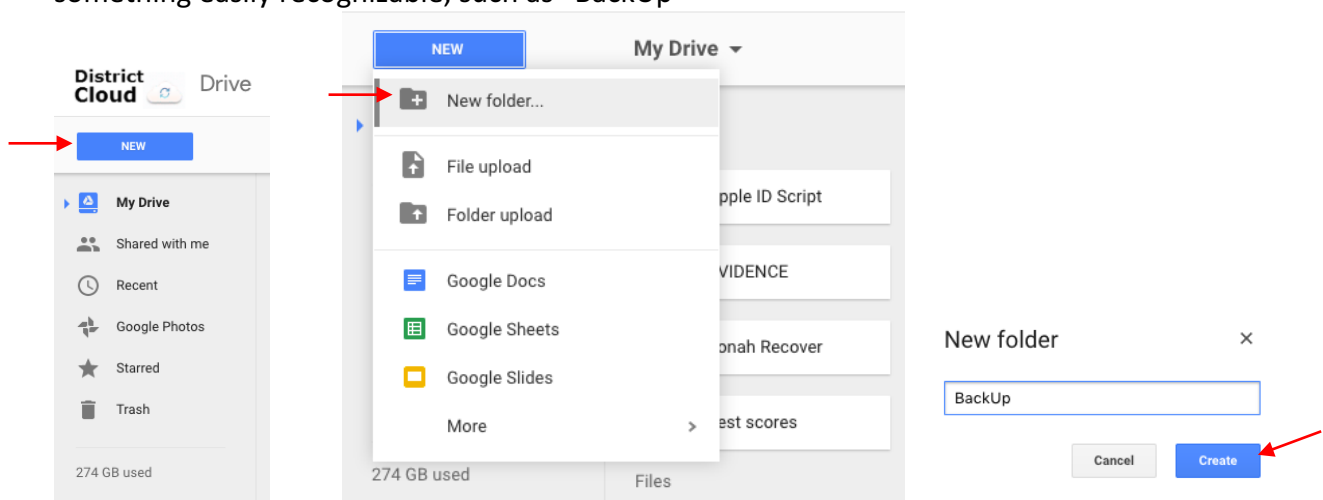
something easily recognizable, such as "BackUp"

District Cloud Drive

NEW

My Drive

Shared with me

Recent

Google Photos

Starred

Trash

274 GB used

NEW

My Drive

New folder...

File upload

Folder upload

Google Docs

Google Sheets

Google Slides

More

274 GB used

pple ID Script

VIDENCE

onah Recover

est scores

Files

New folder

BackUp

Cancel

Create